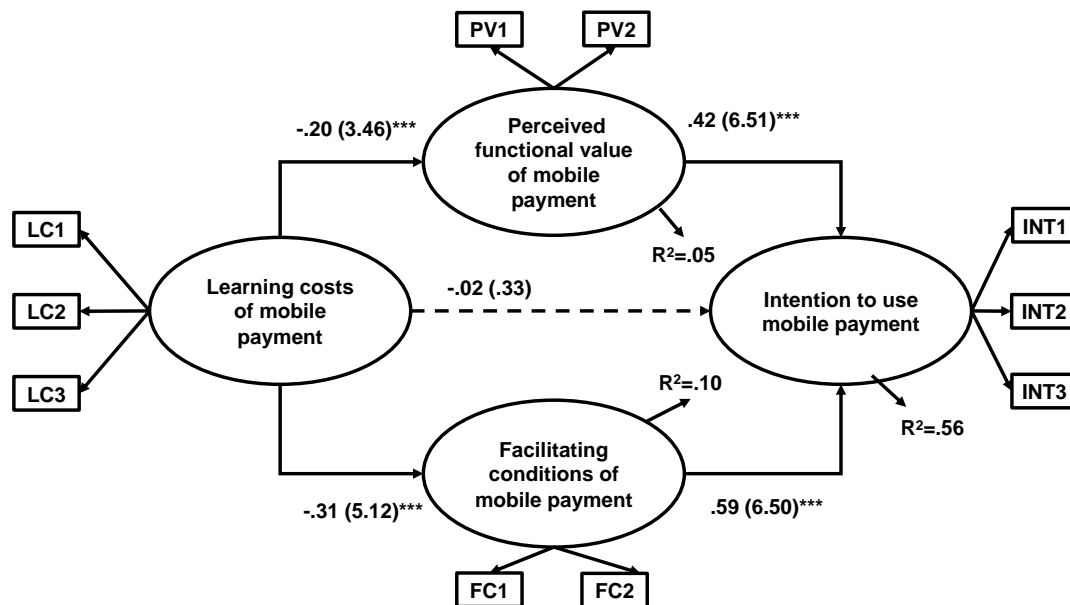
PV1
PV2

-.20 (3.46)***

Perceived functional value of mobile payment

.42 (6.51)***

$R^2$=.05

LC1
LC2
LC3

Learning costs of mobile payment

-.02 (.33)

Intention to use mobile payment

INT1
INT2
INT3

$R^2$=.10

$R^2$=.56

Facilitating conditions of mobile payment

-.31 (5.12)***

.59 (6.50)***

FC1
FC2